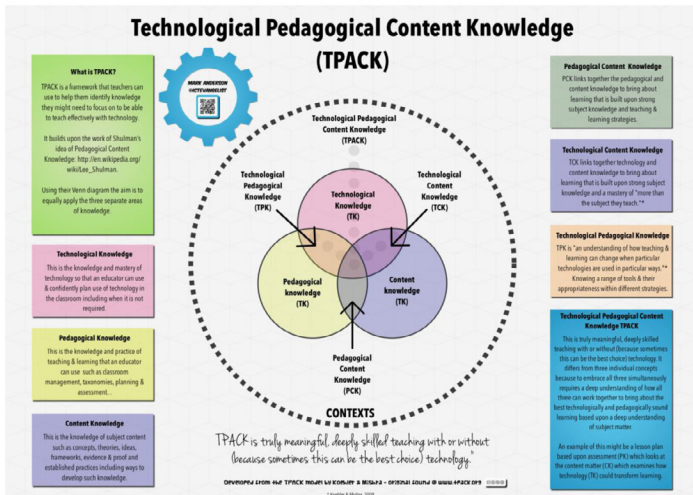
Technological Pedagogical Content Knowledge (TPACK)

MARK ANDERSON @ICTEVANGELIST

What is TPACK?

TPACK is a framework that teachers can use to help them identify knowledge they might need to focus on to be able to teach effectively with technology.

It builds upon the work of Shulman's idea of Pedagogical Content Knowledge: http://en.wikipedia.org/wiki/Lee_Shulman.

Using their Venn diagram the aim is to equally apply the three separate areas of knowledge.

Technological Knowledge

This is the knowledge and mastery of technology so that an educator can use & confidently plan use of technology in the classroom including when it is not required.

Pedagogical Knowledge

This is the knowledge and practice of teaching & learning that an educator can use such as classroom management, taxonomies, planning & assessment...

Content Knowledge

This is the knowledge of subject content such as concepts, theories, ideas, frameworks, evidence & proof and established practices including ways to develop such knowledge.

Technological Pedagogical Content Knowledge (TPACK)

Technological Pedagogical Knowledge (TPK)

Technological Knowledge (TK)

Technological Content Knowledge (TCK)

Pedagogical knowledge (TK)

Content knowledge (TK)

Pedagogical Content Knowledge (PCK)

CONTEXTS

TPACK is truly meaningful, deeply skilled teaching with or without (because sometimes this can be the best choice) technology.

Developed from the TPACK model by Koehler & Mishra - original found @ www.tpack.org

Pedagogical Content Knowledge

PCK links together the pedagogical and content knowledge to bring about learning that is built upon strong subject knowledge and teaching & learning strategies.

Technological Content Knowledge

TCK links together technology and content knowledge to bring about learning that is built upon strong subject knowledge and a "more than the subject they teach."*

Technological Pedagogical Knowledge

TPK is "an understanding of how teaching & learning can change when particular technologies are used in particular ways."* Knowing a range of tools & their appropriateness within different strategies.

Technological Pedagogical Content Knowledge TPACK

This is truly meaningful, deeply skilled teaching with or without (because sometimes this can be the best choice) technology. It differs from three individual concepts because to embrace all three simultaneously requires a deep understanding of how all three can work together to bring about the best technologically and pedagogically sound learning based upon a deep understanding of subject matter.

An example of this might be a lesson plan based upon assessment (PK) which looks at the content matter (CK) which examines how technology (TK) could transform learning.

* Koehler & Mishra, 2009